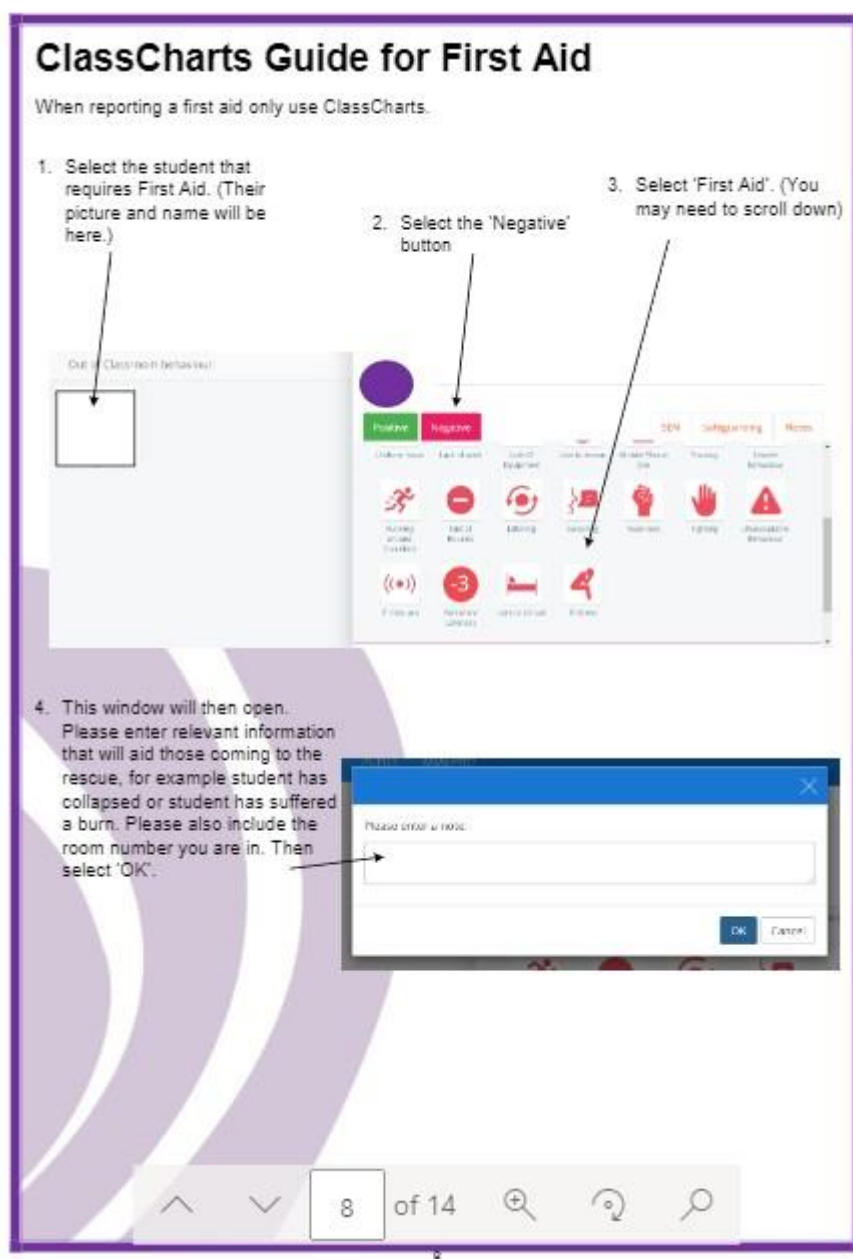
ClassCharts Guide for First Aid

When reporting a first aid only use ClassCharts.

1. Select the student that requires First Aid. (Their picture and name will be here.)

2. Select the 'Negative' button

3. Select 'First Aid'. (You may need to scroll down)

Out of Classroom behaviour

Positive Negative

SEN Safeguarding Notes

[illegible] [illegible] Lack of Equipment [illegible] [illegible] Truancy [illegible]

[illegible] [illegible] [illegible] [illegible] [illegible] Fighting Unacceptable Behaviour

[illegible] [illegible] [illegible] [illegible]

4. This window will then open. Please enter relevant information that will aid those coming to the rescue, for example student has collapsed or student has suffered a burn. Please also include the room number you are in. Then select 'OK'.

Please enter a note:

OK Cancel

8 of 14